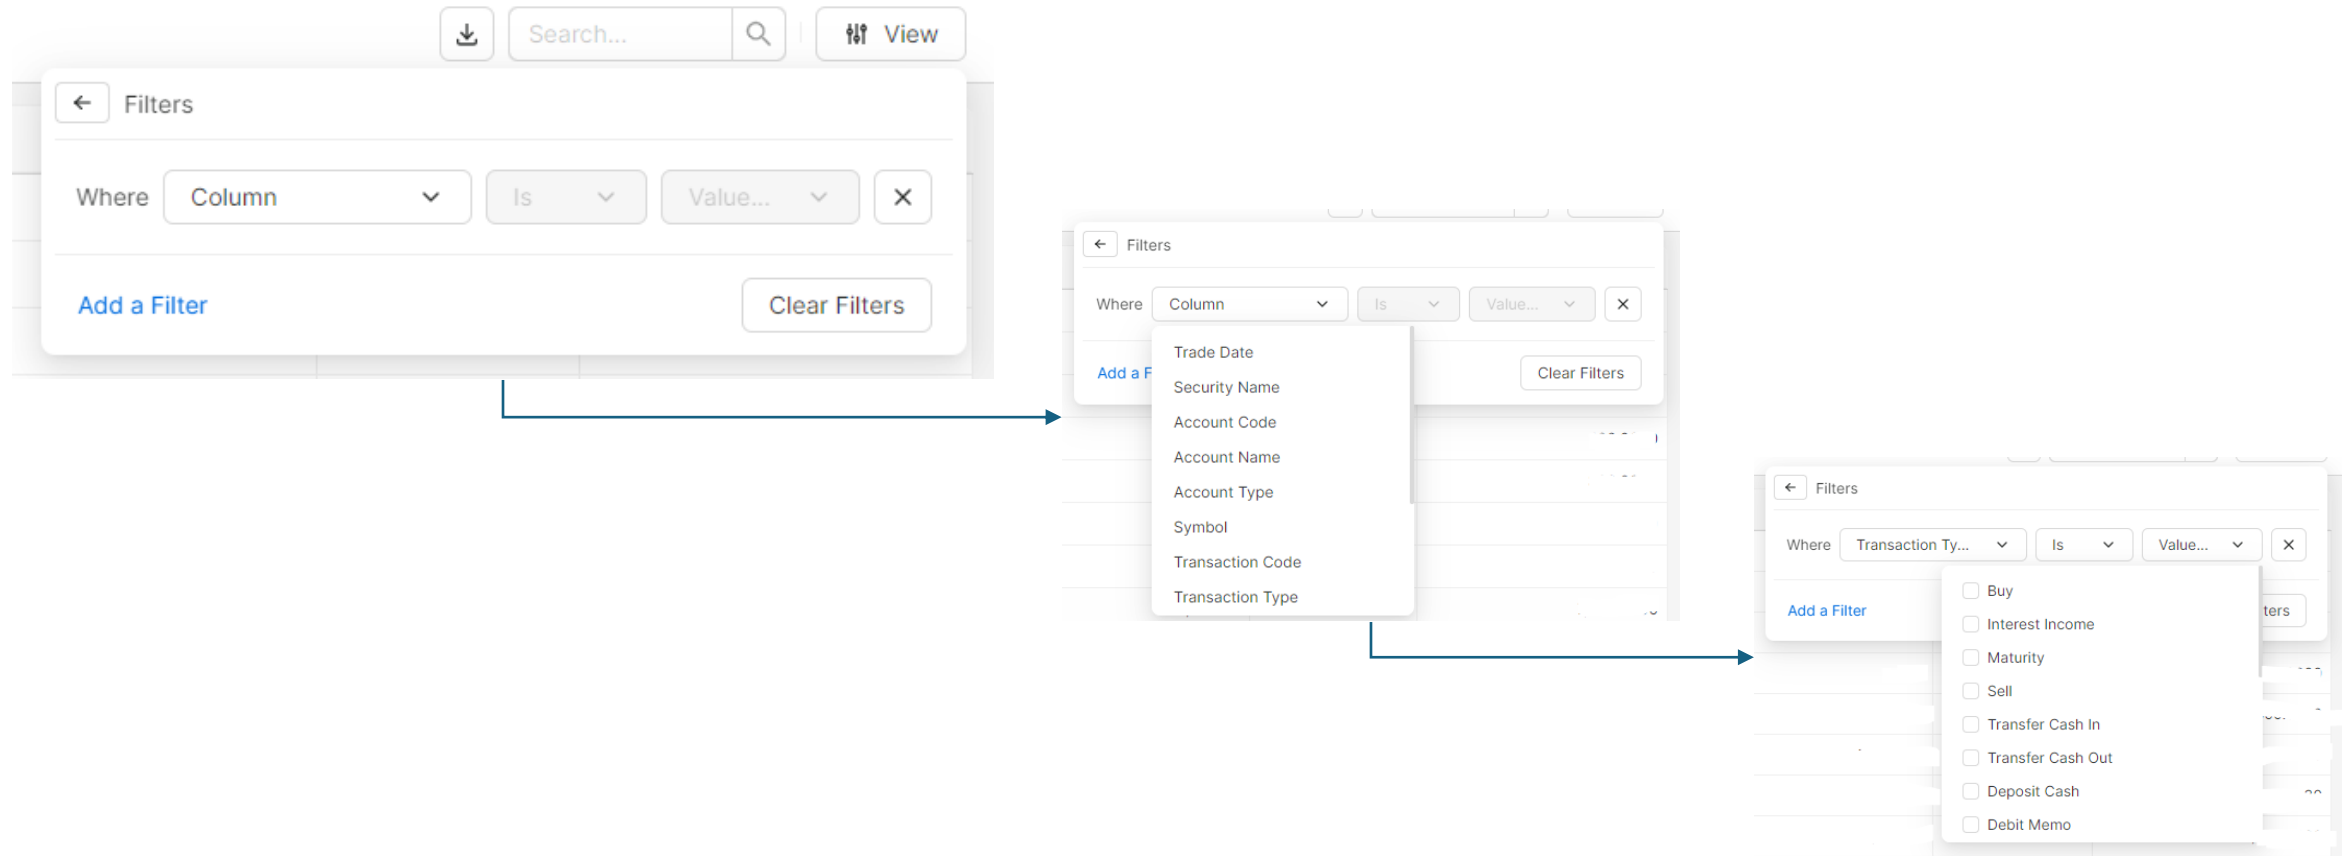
Search...

View

Filters

Where Column Is Value...

Add a Filter

Clear Filters

Filters

Where Column Is Value...

Trade Date
Security Name
Account Code
Account Name
Account Type
Symbol
Transaction Code
Transaction Type

Add a F

Clear Filters

Filters

Where Transaction Ty... Is Value...

Add a Filter

Buy
Interest Income
Maturity
Sell
Transfer Cash In
Transfer Cash Out
Deposit Cash
Debit Memo

ters